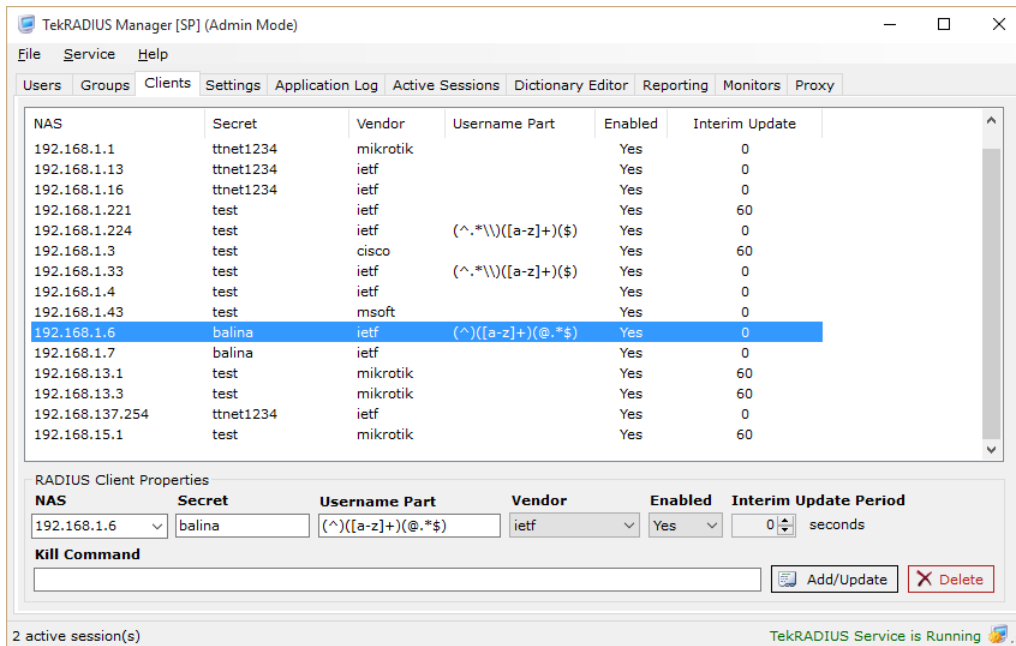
TekRADIUS Manager [SP] (Admin Mode)

File Service Help

Users Groups Clients Settings Application Log Active Sessions Dictionary Editor Reporting Monitors Proxy

| NAS | Secret | Vendor | Username Part | Enabled | Interim Update |
|---|---|---|---|---|---|
| 192.168.1.1 | ttnet1234 | mikrotik | | Yes | 0 |
| 192.168.1.13 | ttnet1234 | ietf | | Yes | 0 |
| 192.168.1.16 | ttnet1234 | ietf | | Yes | 0 |
| 192.168.1.221 | test | ietf | | Yes | 60 |
| 192.168.1.224 | test | ietf | (^.*\\)([a-z]+)($) | Yes | 0 |
| 192.168.1.3 | test | cisco | | Yes | 60 |
| 192.168.1.33 | test | ietf | (^.*\\)([a-z]+)($) | Yes | 0 |
| 192.168.1.4 | test | ietf | | Yes | 0 |
| 192.168.1.43 | test | msoft | | Yes | 0 |
| 192.168.1.6 | balina | ietf | (^)([a-z]+)(@.*$) | Yes | 0 |
| 192.168.1.7 | balina | ietf | | Yes | 0 |
| 192.168.13.1 | test | mikrotik | | Yes | 60 |
| 192.168.13.3 | test | mikrotik | | Yes | 60 |
| 192.168.137.254 | ttnet1234 | ietf | | Yes | 0 |
| 192.168.15.1 | test | mikrotik | | Yes | 60 |

RADIUS Client Properties
NAS Secret Username Part Vendor Enabled Interim Update Period
192.168.1.6 balina (^)([a-z]+)(@.*$) ietf Yes 0 seconds
Kill Command
Add/Update Delete

2 active session(s)
TekRADIUS Service is Running